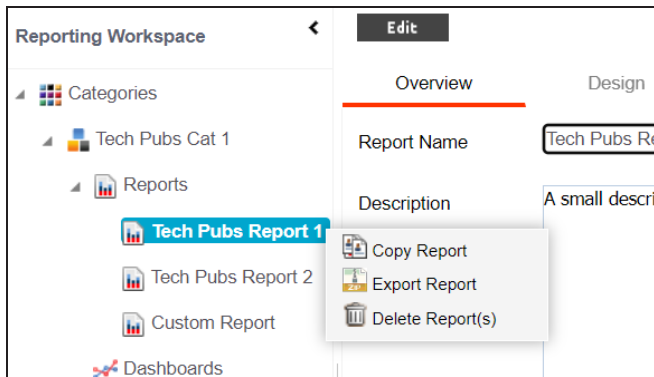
Reporting Workspace

Categories

Tech Pubs Cat 1

Reports

Tech Pubs Report 1

Tech Pubs Report 2

Custom Report

Dashboards

Edit

Overview

Design

Report Name

Tech Pubs Re

Description

A small descri

Copy Report

Export Report

Delete Report(s)